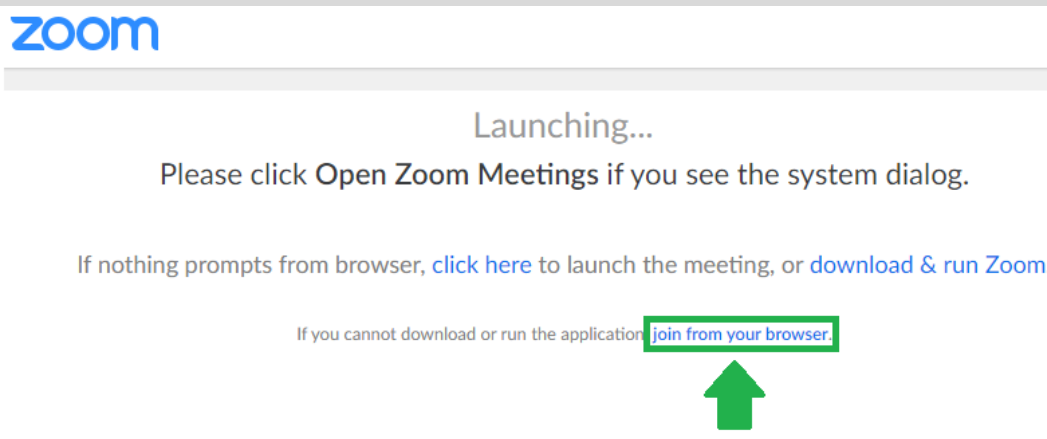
zoom

Launching...

Please click Open Zoom Meetings if you see the system dialog.

If nothing prompts from browser, click here to launch the meeting, or download & run Zoom

If you cannot download or run the application, join from your browser.